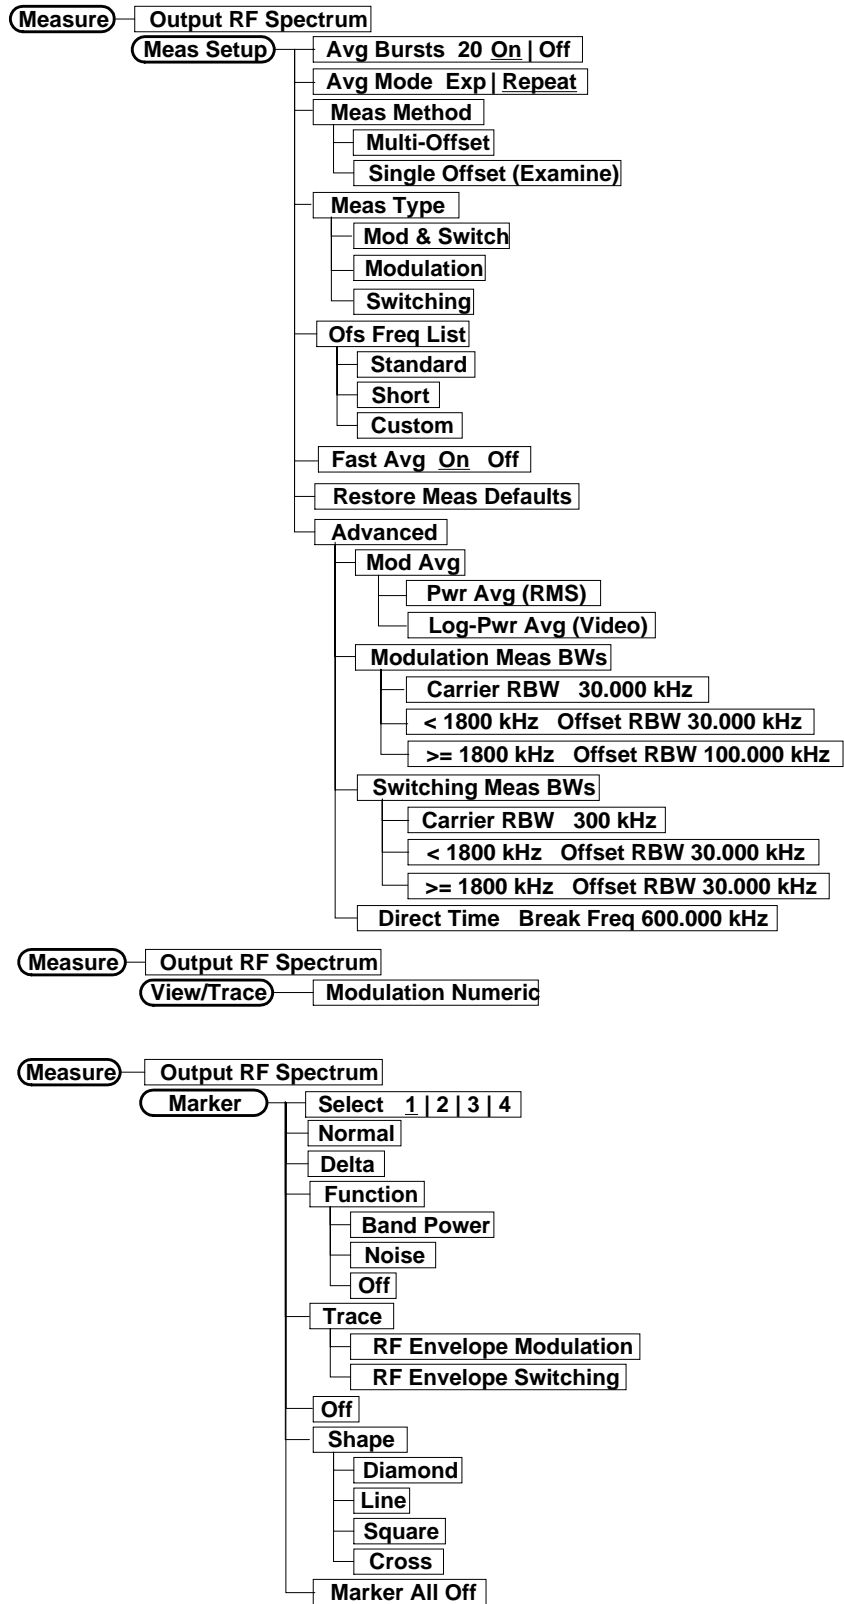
Measure
Output RF Spectrum
Meas Setup
Avg Bursts 20 On | Off
Avg Mode Exp | Repeat
Meas Method
Multi-Offset
Single Offset (Examine)
Meas Type
Mod & Switch
Modulation
Switching
Ofs Freq List
Standard
Short
Custom
Fast Avg On Off
Restore Meas Defaults
Advanced
Mod Avg
Pwr Avg (RMS)
Log-Pwr Avg (Video)
Modulation Meas BWs
Carrier RBW 30.000 kHz
< 1800 kHz Offset RBW 30.000 kHz
>= 1800 kHz Offset RBW 100.000 kHz
Switching Meas BWs
Carrier RBW 300 kHz
< 1800 kHz Offset RBW 30.000 kHz
>= 1800 kHz Offset RBW 30.000 kHz
Direct Time Break Freq 600.000 kHz

Measure
Output RF Spectrum
View/Trace
Modulation Numeric

Measure
Output RF Spectrum
Marker
Select 1 | 2 | 3 | 4
Normal
Delta
Function
Band Power
Noise
Off
Trace
RF Envelope Modulation
RF Envelope Switching
Off
Shape
Diamond
Line
Square
Cross
Marker All Off